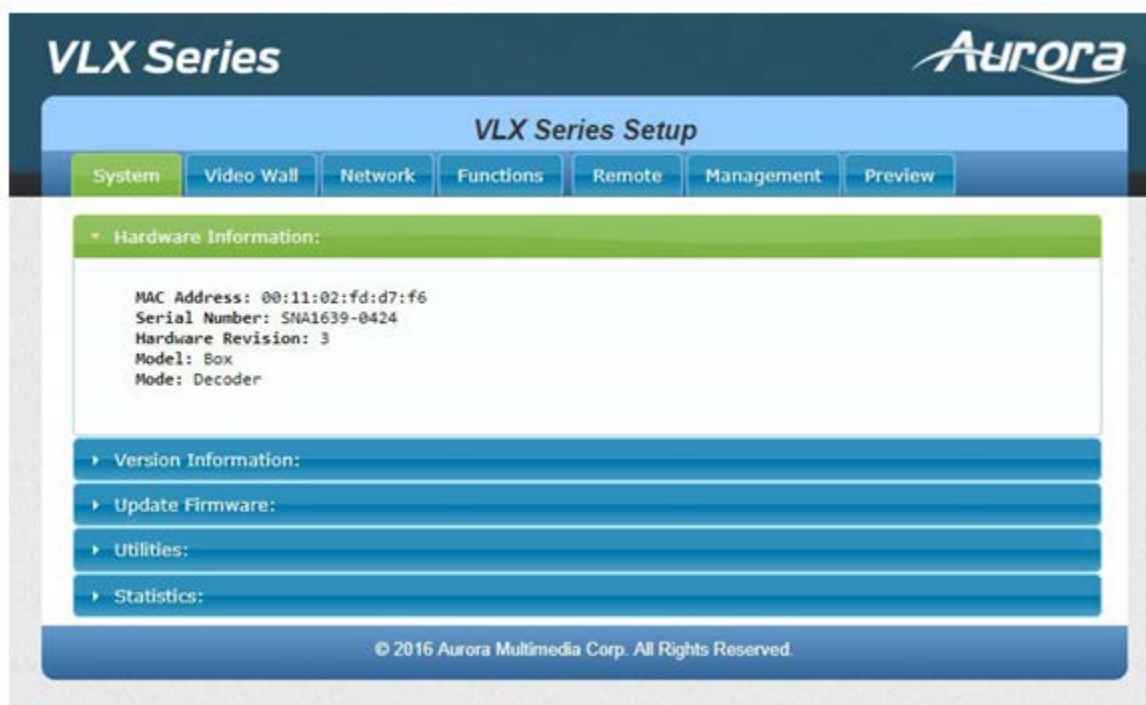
VLX Series

Aurora

VLX Series Setup

System | Video Wall | Network | Functions | Remote | Management | Preview

Hardware Information:

MAC Address: 00:11:02:fd:d7:f6
Serial Number: SNA1639-0424
Hardware Revision: 3
Model: Box
Mode: Decoder

Version Information:

Update Firmware:

Utilities:

Statistics:

© 2016 Aurora Multimedia Corp. All Rights Reserved.